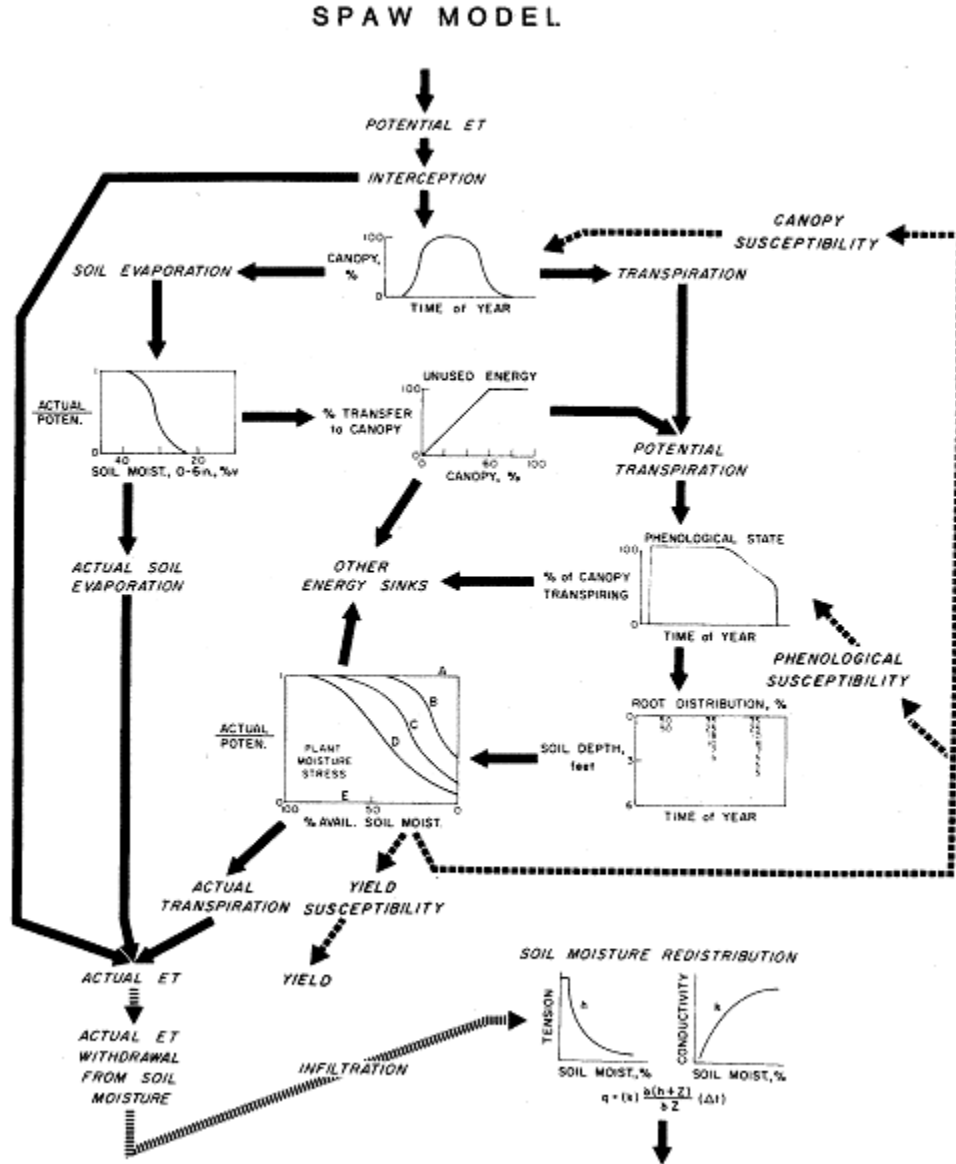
SPAW MODEL

POTENTIAL ET

INTERCEPTION

CANOPY SUSCEPTIBILITY

CANOPY, %

100

0

TIME of YEAR

SOIL EVAPORATION

TRANSPIRATION

ACTUAL/POTEN.

1

40

20

SOIL MOIST., 0-6in., %v

% TRANSFER to CANOPY

UNUSED ENERGY

100

0

0

50

100

CANOPY, %

POTENTIAL TRANSPIRATION

ACTUAL SOIL EVAPORATION

OTHER ENERGY SINKS

% of CANOPY TRANSPIRING

PHENOLOGICAL STATE

100

0

TIME of YEAR

PHENOLOGICAL SUSCEPTIBILITY

ACTUAL/POTEN.

1

A

B

C

D

PLANT MOISTURE STRESS

E

100

50

0

% AVAIL. SOIL MOIST.

ROOT DISTRIBUTION, %

SOIL DEPTH, feet

0

3

6

TIME of YEAR

ACTUAL TRANSPIRATION

YIELD SUSCEPTIBILITY

ACTUAL ET

YIELD

SOIL MOISTURE REDISTRIBUTION

TENSION

h

SOIL MOIST.,%

CONDUCTIVITY

k

SOIL MOIST.,%

$q = (k)\frac{\delta(h+Z)}{\delta Z}(\Delta t)$

ACTUAL ET WITHDRAWAL FROM SOIL MOISTURE

INFILTRATION